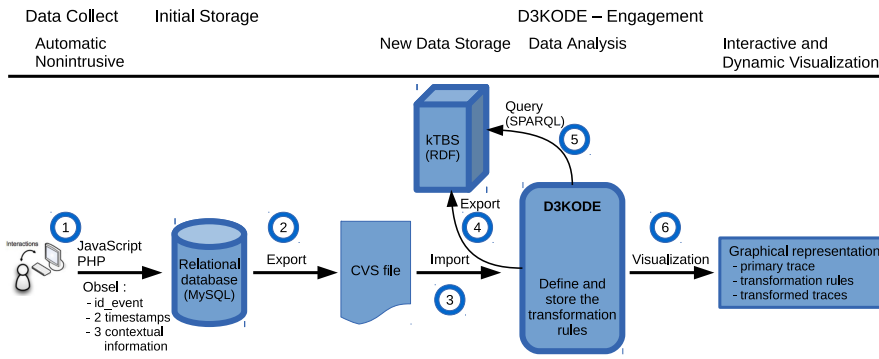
Data Collect

Automatic Nonintrusive

Initial Storage

D3KODE – Engagement

New Data Storage

Data Analysis

Interactive and Dynamic Visualization

Interactions

1

JavaScript PHP

Obsel :
- id_event
- 2 timestamps
- 3 contextual information

Relational database (MySQL)

2

Export

CVS file

Import

3

kTBS (RDF)

Query (SPARQL)

5

Export

4

D3KODE

Define and store the transformation rules

6

Visualization

Graphical representation
- primary trace
- transformation rules
- transformed traces